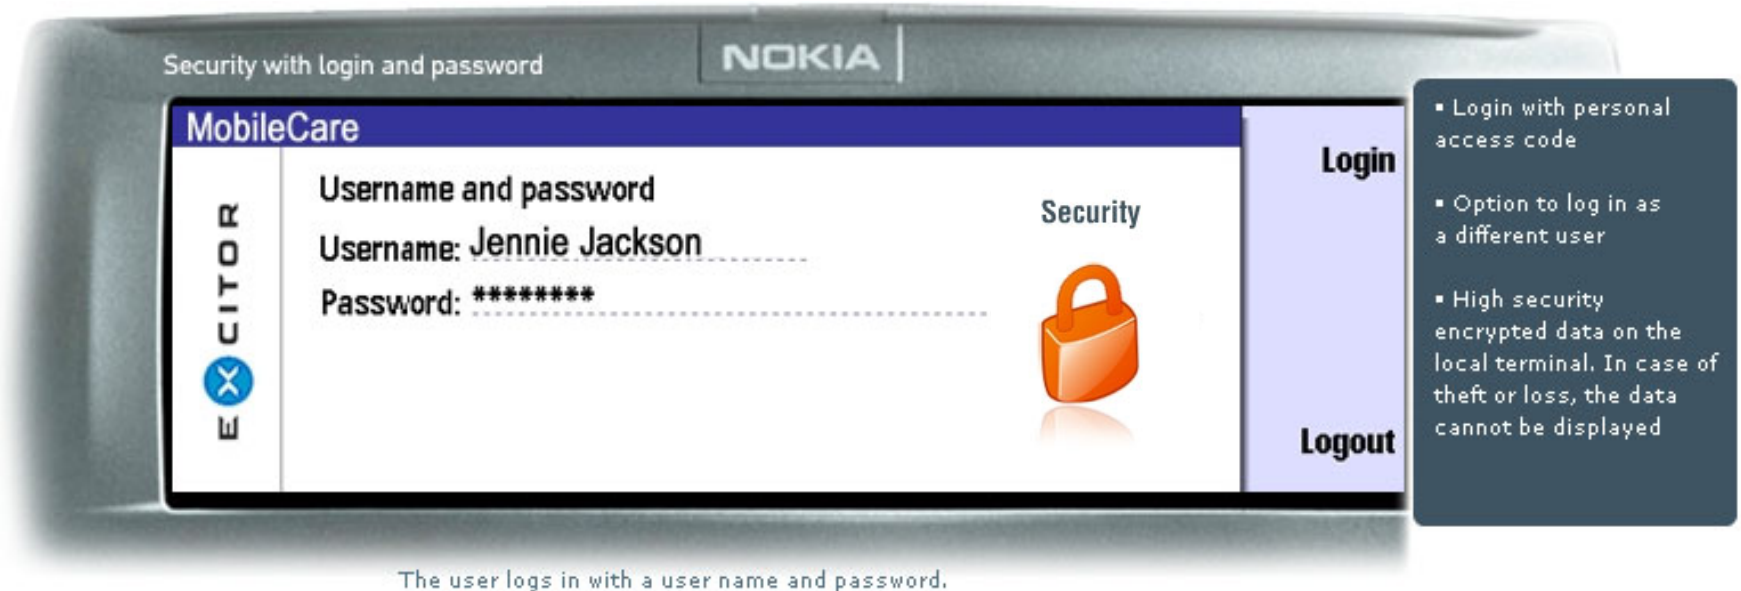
Security with login and password

NOKIA

MobileCare

EXCITOR

Username and password

Username: Jennie Jackson

Password: ********

Security

Login

Logout

▪ Login with personal access code

▪ Option to log in as a different user

▪ High security encrypted data on the local terminal. In case of theft or loss, the data cannot be displayed

The user logs in with a user name and password.